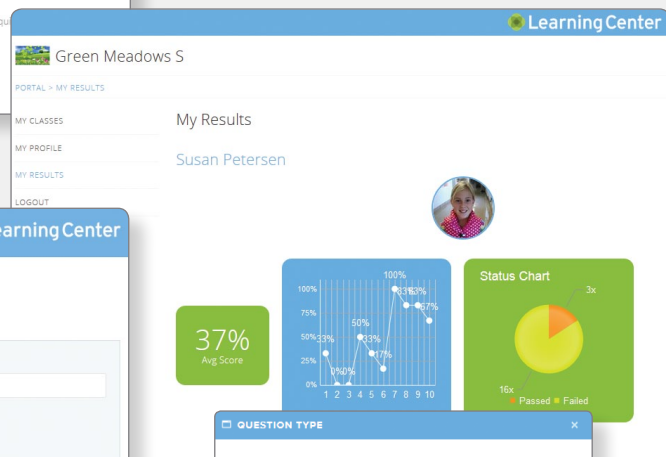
Learning Center

Green Meadows S

PORTAL > MY RESULTS

MY CLASSES

MY PROFILE

MY RESULTS

LOGOUT

My Results

Susan Petersen

Learning Center

37%
Avg Score

100%
75%
50%
25%
0%

33%
0%
0%
50%
33%
17%
100%
83%
83%
67%

1 2 3 4 5 6 7 8 9 10

Status Chart

3x

16x

Passed Failed

QUESTION TYPE

×